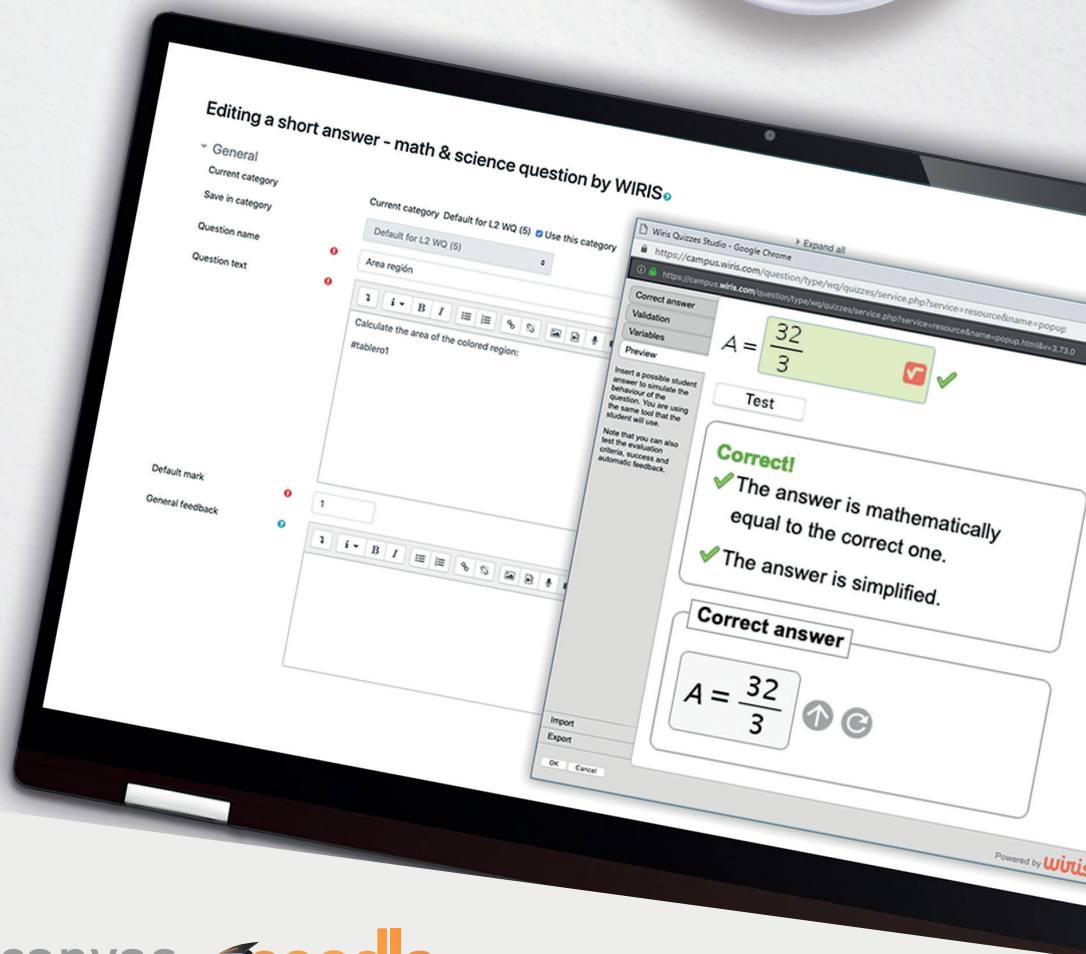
Editing a short answer - math & science question by WIRIS

General

Current category

Save in category

Question name

Question text

Current category Default for L2 WQ (5) Use this category

Default for L2 WQ (5)

Area región

Calculate the area of the colored region:

#tablero1

Default mark

1

General feedback

Expand all

Wiris Quizzes Studio - Google Chrome

https://campus.wiris.com/question/type/wq/quizzes/service.php?service=resource&name=popup

https://campus.wiris.com/question/type/wq/quizzes/service.php?service=resource&name=popup.html&v=3.73.0

Correct answer

Validation

Variables

Preview

Insert a possible student answer to simulate the behaviour of the question. You are using the same tool that the student will use.

Note that you can also test the evaluation criteria, success and automatic feedback.

$A = \frac{32}{3}$

Test

Correct!

The answer is mathematically equal to the correct one.

The answer is simplified.

Correct answer

$A = \frac{32}{3}$

Import

Export

OK Cancel

Powered by wiris